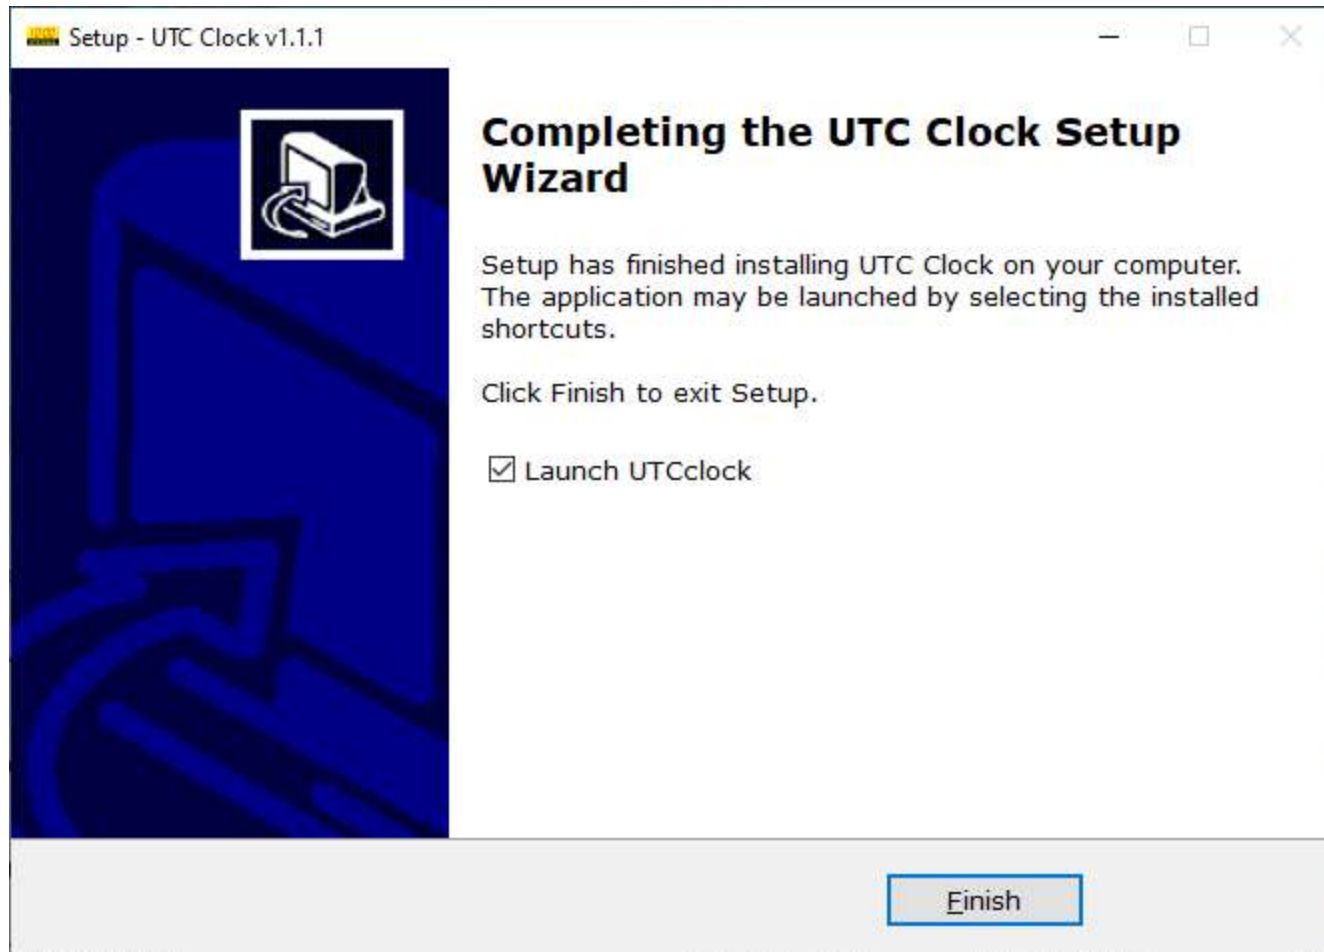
Setup - UTC Clock v1.1.1

Completing the UTC Clock Setup Wizard

Setup has finished installing UTC Clock on your computer. The application may be launched by selecting the installed shortcuts.

Click Finish to exit Setup.

☑ Launch UTCclock

Finish